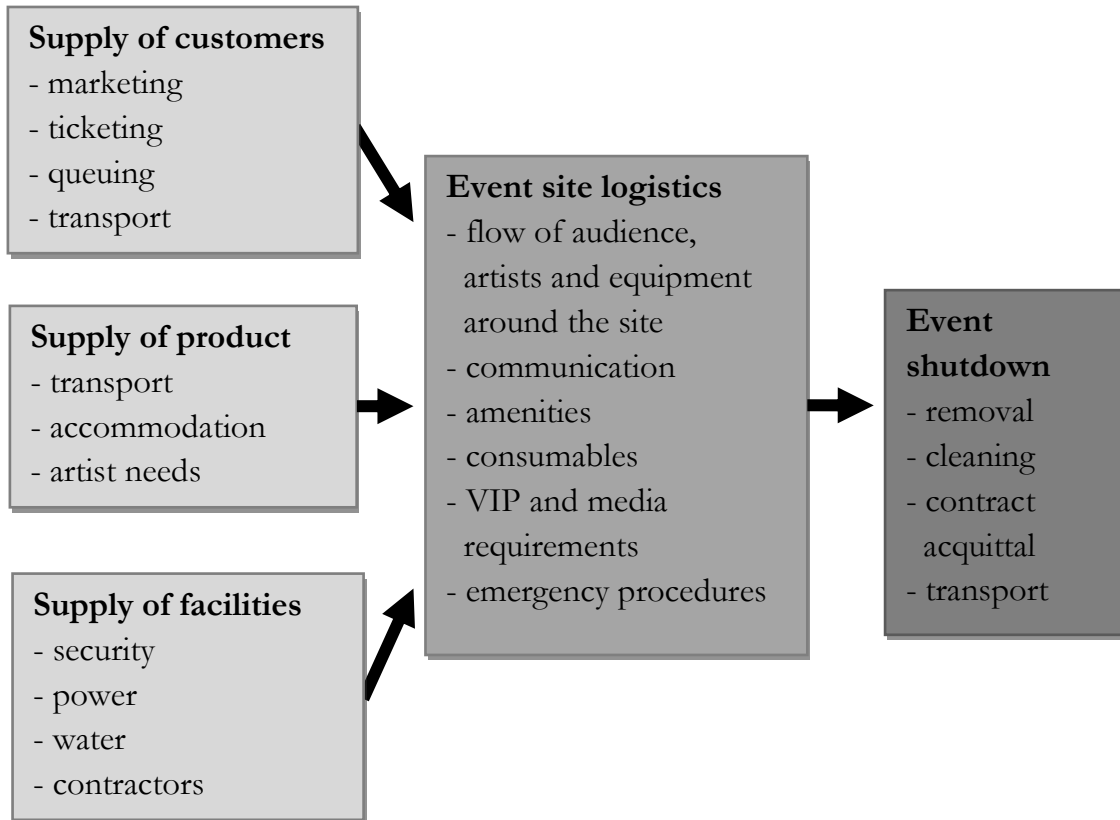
**Supply of customers**
- marketing
- ticketing
- queuing
- transport

**Supply of product**
- transport
- accommodation
- artist needs

**Supply of facilities**
- security
- power
- water
- contractors

**Event site logistics**
- flow of audience, artists and equipment around the site
- communication
- amenities
- consumables
- VIP and media requirements
- emergency procedures

**Event shutdown**
- removal
- cleaning
- contract acquittal
- transport